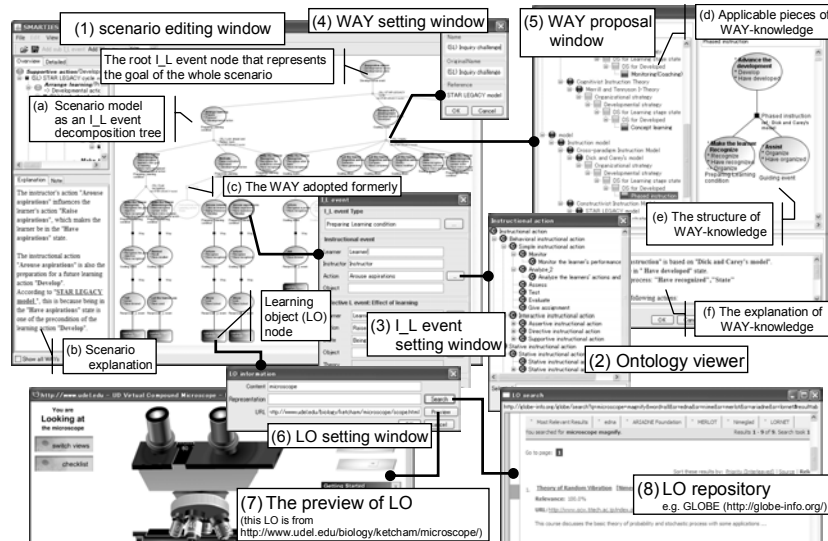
(1) scenario editing window

(4) WAY setting window

(5) WAY proposal window

(d) Applicable pieces of WAY-knowledge

The root I_L event node that represents the goal of the whole scenario

(a) Scenario model as an I_L event decomposition tree

(c) The WAY adopted formerly

(e) The structure of WAY-knowledge

Learning object (LO) node

(3) I_L event setting window

(f) The explanation of WAY-knowledge

(b) Scenario explanation

(2) Ontology viewer

(6) LO setting window

(7) The preview of LO
(this LO is from http://www.udel.edu/biology/ketcham/microscope/)

(8) LO repository
e.g. GLOBE (http://globe-info.org/)

SMARTIES

Overview Detailed

Explanation Note

The instructor's action "Arouse aspirations" influences the learner's action "Raise aspirations", which makes the learner be in the "Have aspirations" state.

The instructional action "Arouse aspirations" is also the preparation for a future learning action "Develop".
According to "STAR LEGACY model", this is because being in the "Have aspirations" state is one of the precondition of the learning action "Develop".

Show all WAYs

Name
GLI Inquiry challenge
OriginalName
GLI Inquiry challenge
Reference
STAR LEGACY model
OK Cancel

I_L event
I_L event Type
Preparing Learning condition
Instructional event
Learner Learner
Instructor Instructor
Action Arouse aspirations
Object

Instructional action
Behavioral instructional action
Simple instructional action
Monitor
Monitor the learner's performance
Analyze
Analyze the learners' actions and
Assess
Test
Evaluate
Give assignment
Interactive instructional action
Assertive instructional action
Directive instructional action
Supportive instructional action
Stative instructional action

Phased instruction
Advance the development
Develop
Have developed
Make the learner Recognize
Recognize
Have recognized
Assist
Organize
Have organized
Guiding event

instruction" is based on "Dick and Carey's model".
is "Have developed" state.
process: "Have recognized", "State"

following actions:

OK Cancel

LO information
Content microscope
Representation
URL http://www.udel.edu/biology/ketcham/microscope/scope.html
Search
Preview

http://www.udel.edu - UD Virtual Compound Microscope
You are Looking at the microscope
switch views
checklist
Getting Started

LO search
Theory of Random Vibration
Relevance: 100.0%
The course discusses the basic theory of probability and stochastic process with some applications ...